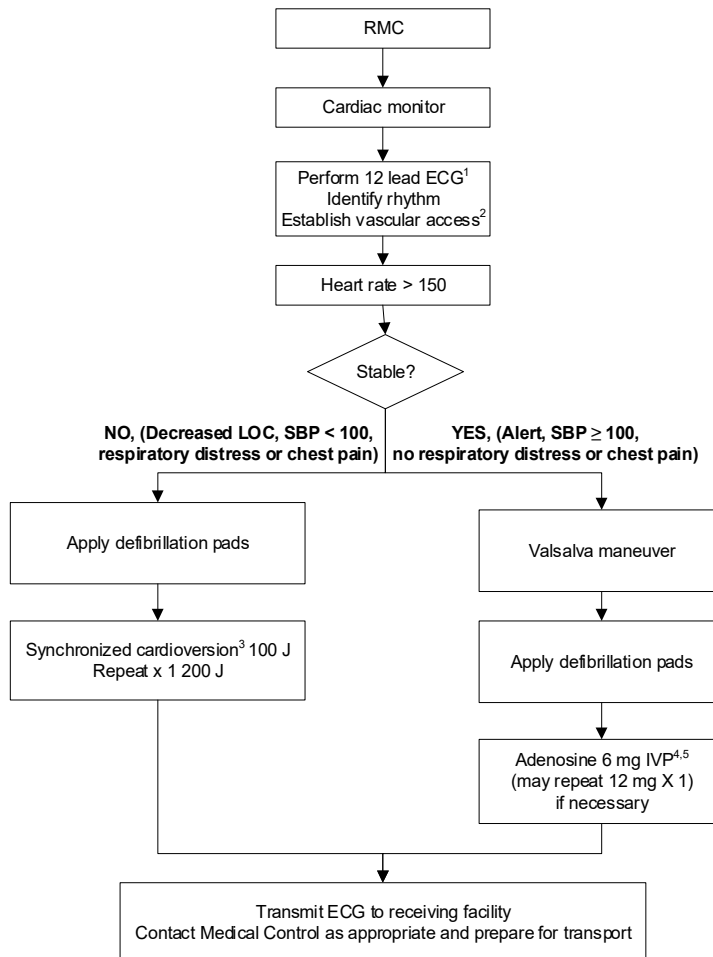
RMC

Cardiac monitor

Perform 12 lead ECG$^1$
Identify rhythm
Establish vascular access$^2$

Heart rate > 150

Stable?

NO, (Decreased LOC, SBP < 100, respiratory distress or chest pain)

YES, (Alert, SBP $\geq$ 100, no respiratory distress or chest pain)

Apply defibrillation pads

Synchronized cardioversion$^3$ 100 J
Repeat x 1 200 J

Valsalva maneuver

Apply defibrillation pads

Adenosine 6 mg IVP$^{4,5}$
(may repeat 12 mg X 1)
if necessary

Transmit ECG to receiving facility
Contact Medical Control as appropriate and prepare for transport